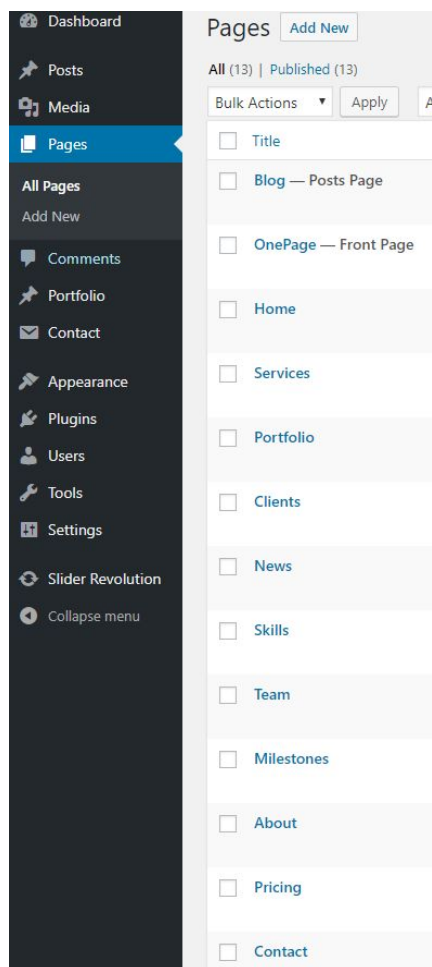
Dashboard
Posts
Media
Pages
All Pages
Add New
Comments
Portfolio
Contact
Appearance
Plugins
Users
Tools
Settings
Slider Revolution
Collapse menu

Pages Add New
All (13) | Published (13)
Bulk Actions ▾ Apply A

| Title |
|---|
| Blog — Posts Page |
| OnePage — Front Page |
| Home |
| Services |
| Portfolio |
| Clients |
| News |
| Skills |
| Team |
| Milestones |
| About |
| Pricing |
| Contact |